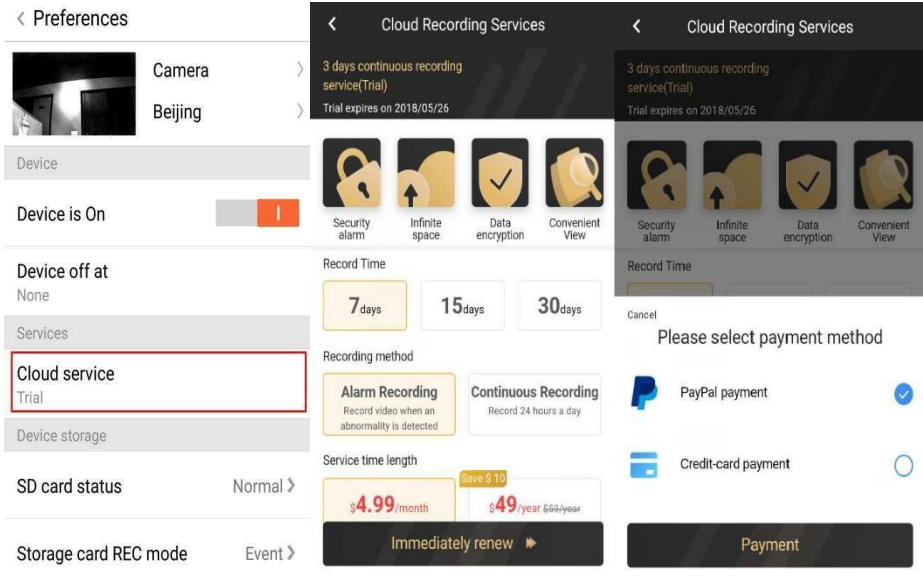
< Preferences

Camera

Beijing

Device

Device is On

Device off at
None

Services

Cloud service
Trial

Device storage

SD card status Normal >

Storage card REC mode Event >

Cloud Recording Services

3 days continuous recording service(Trial)
Trial expires on 2018/05/26

Security alarm
Infinite space
Data encryption
Convenient View

Record Time

7days
15days
30days

Recording method

Alarm Recording
Record video when an abnormality is detected

Continuous Recording
Record 24 hours a day

Service time length

$4.99/month

Save $ 10
$49/year $59/year

Immediately renew

Cloud Recording Services

3 days continuous recording service(Trial)
Trial expires on 2018/05/26

Security alarm
Infinite space
Data encryption
Convenient View

Record Time

Cancel
Please select payment method

PayPal payment

Credit-card payment

Payment